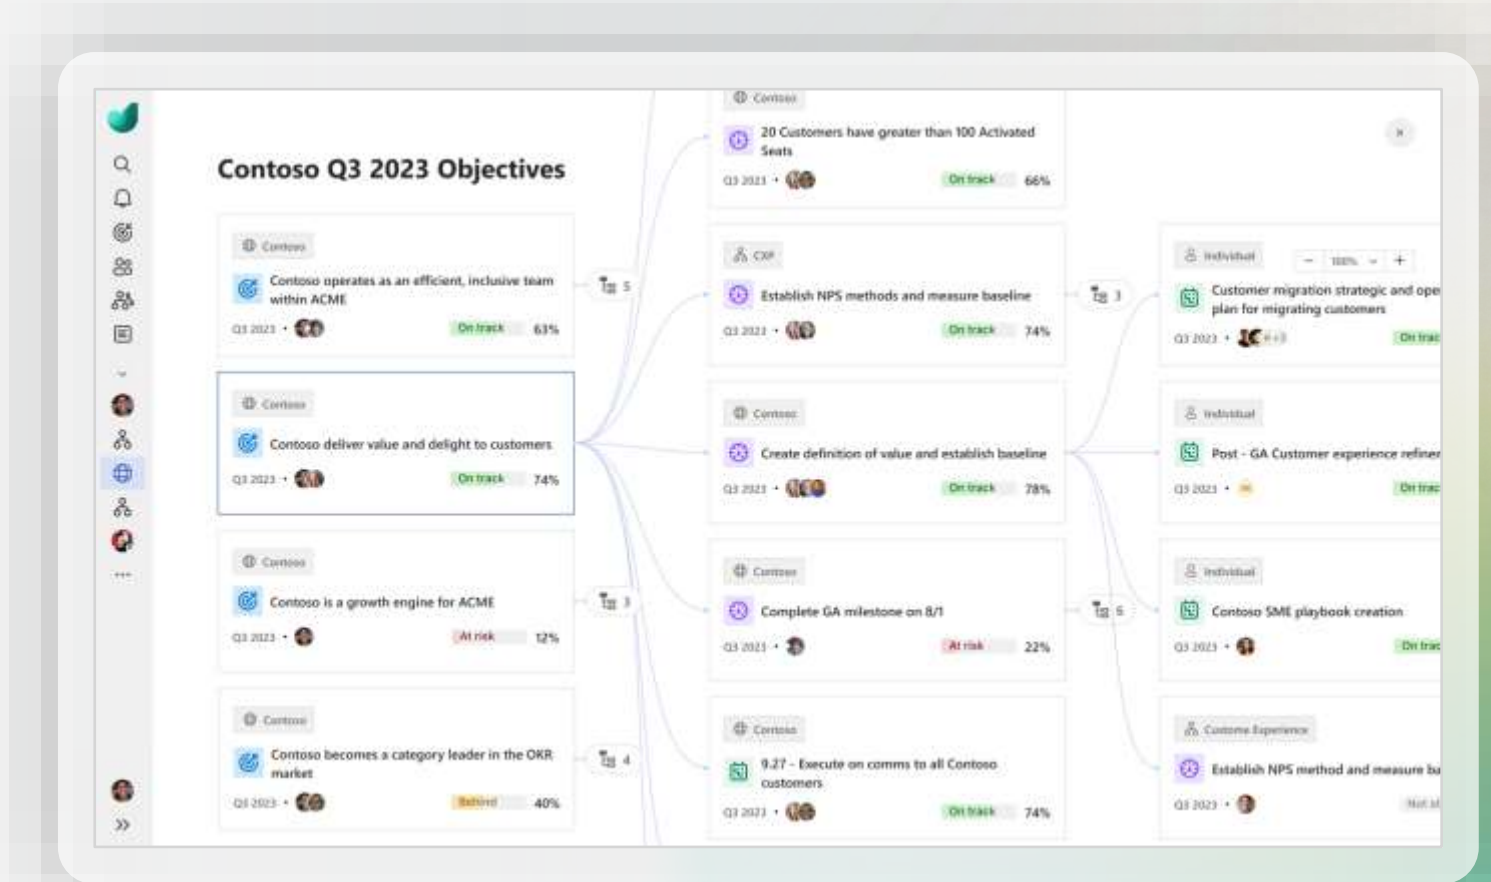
Contoso Q3 2023 Objectives

Contoso
Contoso operates as an efficient, inclusive team within ACME
Q3 2023 • On track 63%

5

Contoso
Contoso deliver value and delight to customers
Q3 2023 • On track 74%

Contoso
Contoso is a growth engine for ACME
Q3 2023 • At risk 12%

3

Contoso
Contoso becomes a category leader in the OKR market
Q3 2023 • Behind 40%

4

Contoso
20 Customers have greater than 100 Activated Seats
Q3 2023 • On track 66%

CXP
Establish NPS methods and measure baseline
Q3 2023 • On track 74%

3

Contoso
Create definition of value and establish baseline
Q3 2023 • On track 78%

Contoso
Complete GA milestone on 8/1
Q3 2023 • At risk 22%

6

Contoso
9.27 - Execute on comms to all Contoso customers
Q3 2023 • On track 74%

Individual
− 100% +
Customer migration strategic and ope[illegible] plan for migrating customers
Q3 2023 • +3 On trac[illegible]

Individual
Post - GA Customer experience refine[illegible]
Q3 2023 • On trac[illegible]

Individual
Contoso SME playbook creation
Q3 2023 • On trac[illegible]

Customer Experience
Establish NPS method and measure ba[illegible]
Q3 2023 • Not st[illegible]